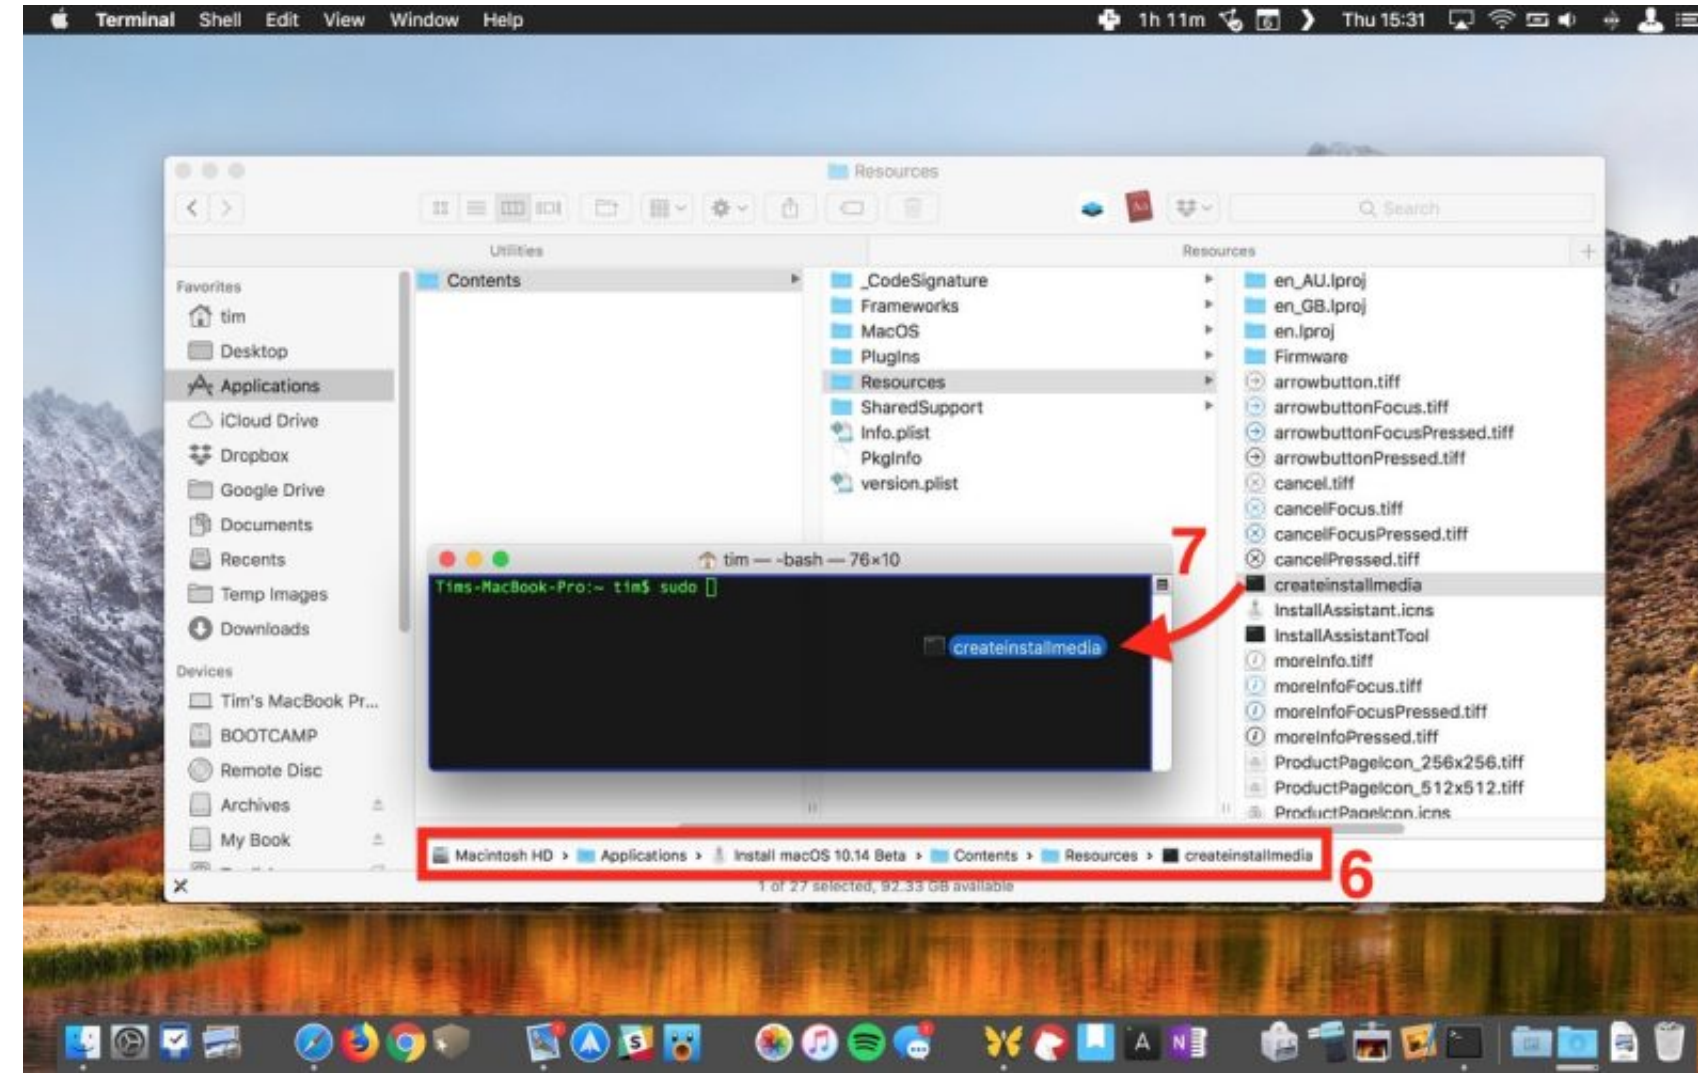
Terminal Shell Edit View Window Help

1h 11m Thu 15:31

Resources

Search

Utilities

Resources

Favorites
tim
Desktop
Applications
iCloud Drive
Dropbox
Google Drive
Documents
Recents
Temp Images
Downloads

Devices
Tim's MacBook Pr...
BOOTCAMP
Remote Disc
Archives
My Book

Contents

_CodeSignature
Frameworks
MacOS
PlugIns
Resources
SharedSupport
Info.plist
PkgInfo
version.plist

en_AU.lproj
en_GB.lproj
en.lproj
Firmware
arrowbutton.tiff
arrowbuttonFocus.tiff
arrowbuttonFocusPressed.tiff
arrowbuttonPressed.tiff
cancel.tiff
cancelFocus.tiff
cancelFocusPressed.tiff
cancelPressed.tiff
createinstallmedia
InstallAssistant.icns
InstallAssistantTool
moreInfo.tiff
moreInfoFocus.tiff
moreInfoFocusPressed.tiff
moreInfoPressed.tiff
ProductPageIcon_256x256.tiff
ProductPageIcon_512x512.tiff
ProductPageIcon.icns

tim — -bash — 76×10

Tims-MacBook-Pro:~ tim$ sudo

createinstallmedia

7

Macintosh HD › Applications › Install macOS 10.14 Beta › Contents › Resources › createinstallmedia

6

1 of 27 selected, 92.33 GB available